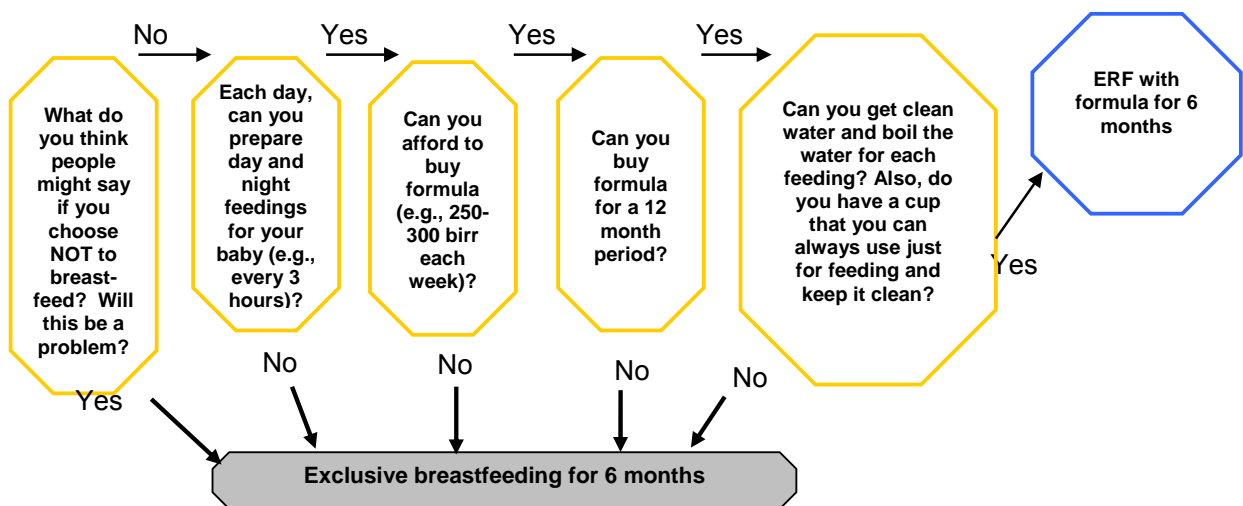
What do you think people might say if you choose NOT to breast-feed? Will this be a problem?

No

Each day, can you prepare day and night feedings for your baby (e.g., every 3 hours)?

Yes

Can you afford to buy formula (e.g., 250-300 birr each week)?

Yes

Can you buy formula for a 12 month period?

Yes

Can you get clean water and boil the water for each feeding? Also, do you have a cup that you can always use just for feeding and keep it clean?

Yes

ERF with formula for 6 months

Yes

No

No

No

No

Exclusive breastfeeding for 6 months